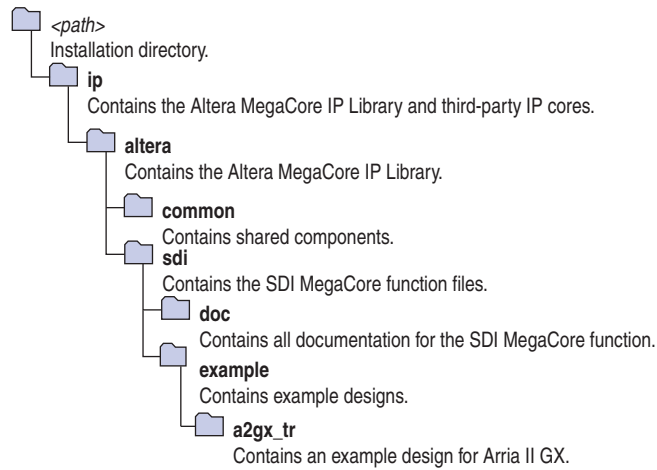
<path>
Installation directory.

ip
Contains the Altera MegaCore IP Library and third-party IP cores.

altera
Contains the Altera MegaCore IP Library.

common
Contains shared components.

sdi
Contains the SDI MegaCore function files.

doc
Contains all documentation for the SDI MegaCore function.

example
Contains example designs.

a2gx_tr
Contains an example design for Arria II GX.